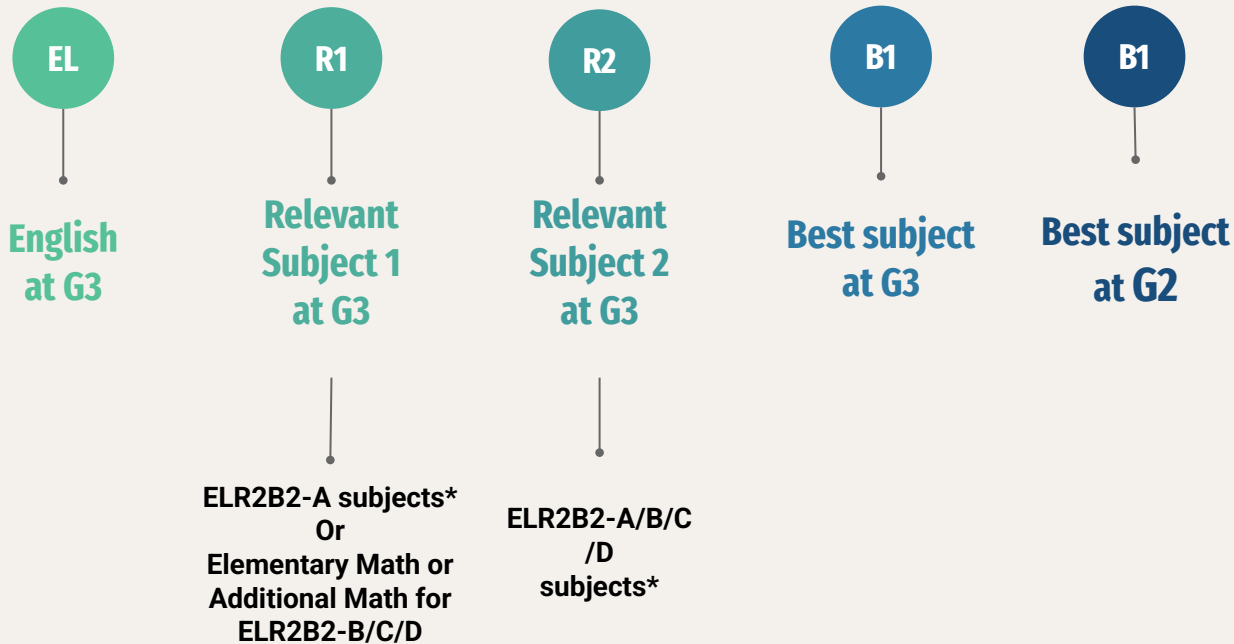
EL

English at G3

R1

Relevant Subject 1 at G3

ELR2B2-A subjects*
Or
Elementary Math or Additional Math for ELR2B2-B/C/D

R2

Relevant Subject 2 at G3

ELR2B2-A/B/C/D subjects*

B1

Best subject at G3

B1

Best subject at G2